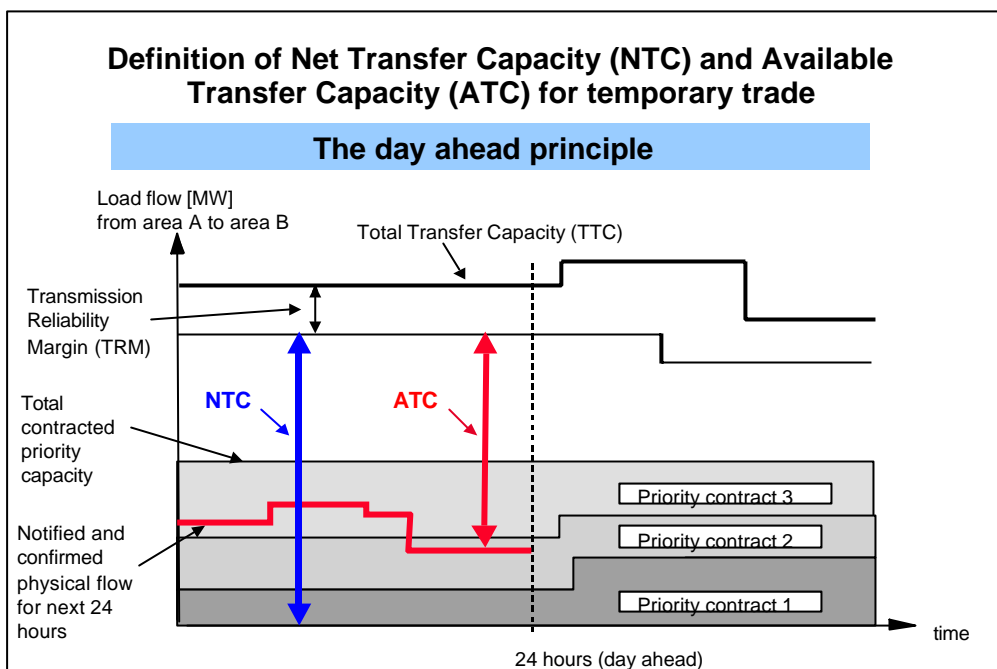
Definition of Net Transfer Capacity (NTC) and Available Transfer Capacity (ATC) for temporary trade

The day ahead principle

Load flow [MW]
from area A to area B

Total Transfer Capacity (TTC)

Transmission Reliability Margin (TRM)

NTC

ATC

Total contracted priority capacity

Priority contract 3

Priority contract 2

Priority contract 1

Notified and confirmed physical flow for next 24 hours

time

24 hours (day ahead)